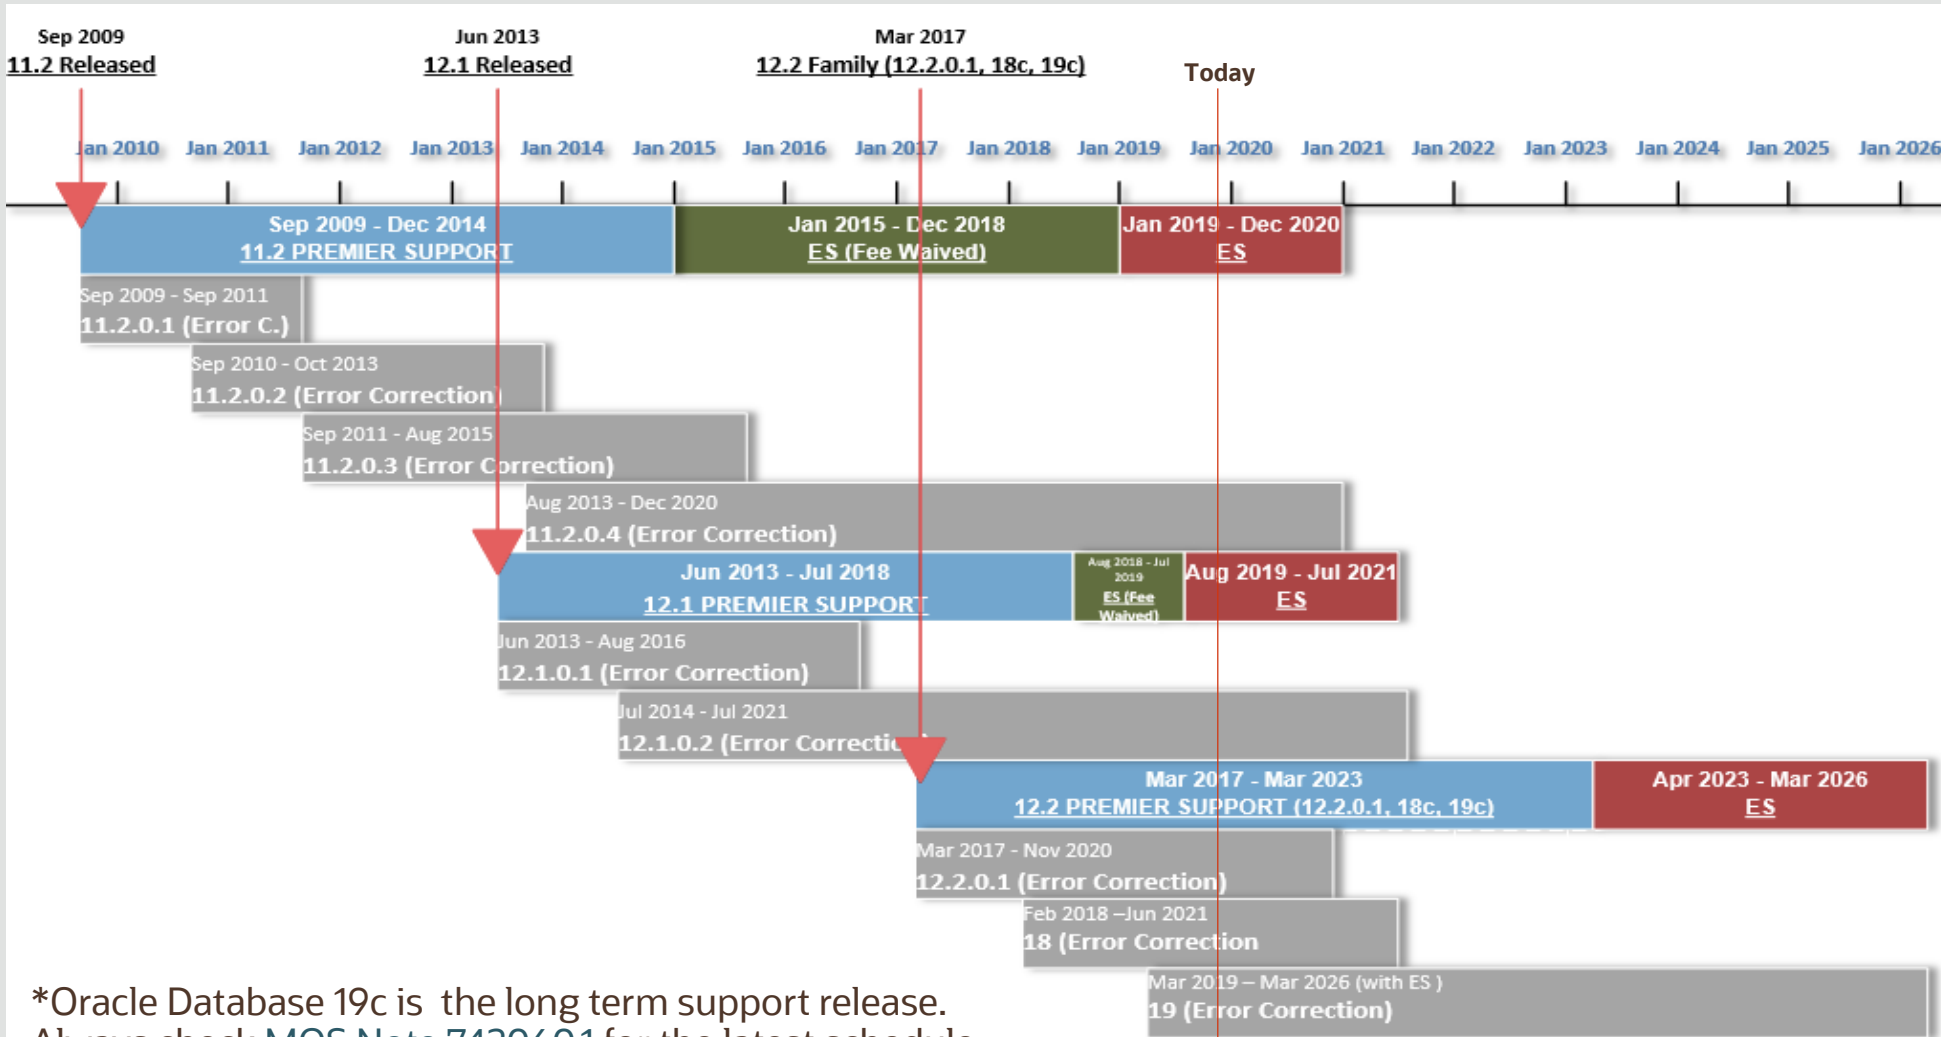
Sep 2009
11.2 Released

Jun 2013
12.1 Released

Mar 2017
12.2 Family (12.2.0.1, 18c, 19c)

Today

Jan 2010 Jan 2011 Jan 2012 Jan 2013 Jan 2014 Jan 2015 Jan 2016 Jan 2017 Jan 2018 Jan 2019 Jan 2020 Jan 2021 Jan 2022 Jan 2023 Jan 2024 Jan 2025 Jan 2026

Sep 2009 - Dec 2014
11.2 PREMIER SUPPORT

Jan 2015 - Dec 2018
ES (Fee Waived)

Jan 2019 - Dec 2020
ES

Sep 2009 - Sep 2011
11.2.0.1 (Error C.)

Sep 2010 - Oct 2013
11.2.0.2 (Error Correction)

Sep 2011 - Aug 2015
11.2.0.3 (Error Correction)

Aug 2013 - Dec 2020
11.2.0.4 (Error Correction)

Jun 2013 - Jul 2018
12.1 PREMIER SUPPORT

Aug 2018 - Jul 2019
ES (Fee Waived)

Aug 2019 - Jul 2021
ES

Jun 2013 - Aug 2016
12.1.0.1 (Error Correction)

Jul 2014 - Jul 2021
12.1.0.2 (Error Correcti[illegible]

Mar 2017 - Mar 2023
12.2 PREMIER SUPPORT (12.2.0.1, 18c, 19c)

Apr 2023 - Mar 2026
ES

Mar 2017 - Nov 2020
12.2.0.1 (Error Correction)

Feb 2018 –Jun 2021
18 (Error Correction

Mar 2019 – Mar 2026 (with ES )
19 (Error Correction)

*Oracle Database 19c is the long term support release.
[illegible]